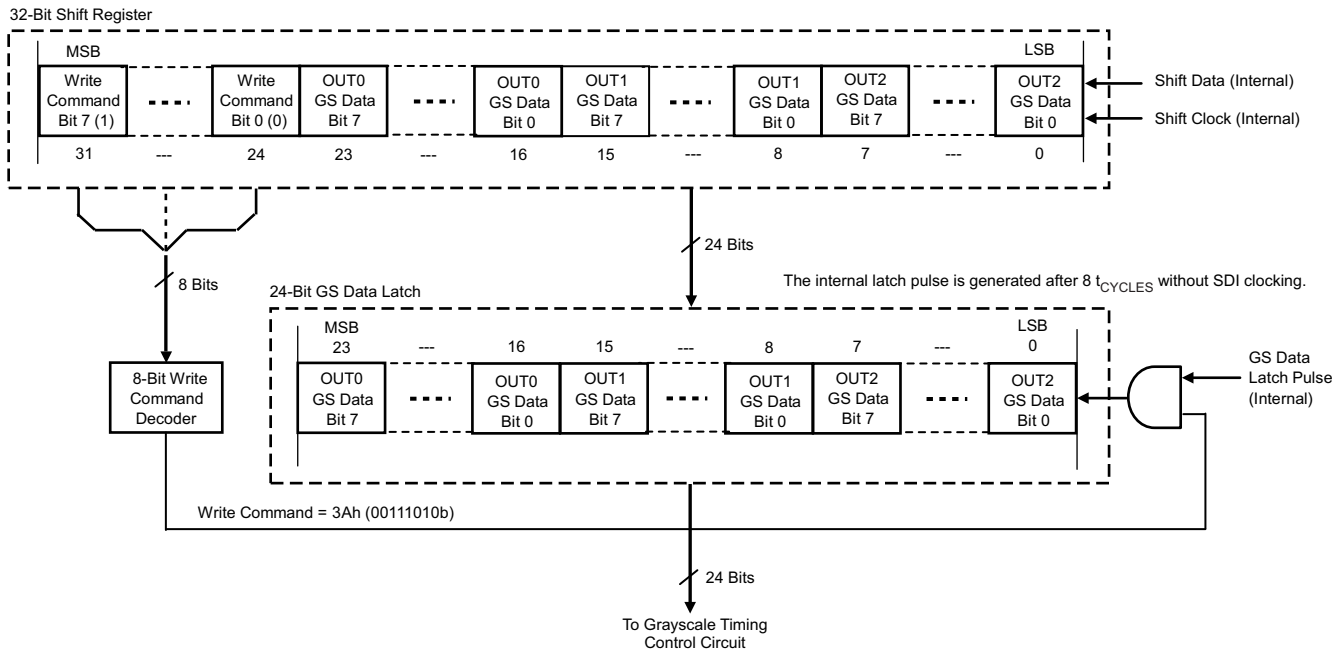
32-Bit Shift Register

MSB

LSB

| Write Command Bit 7 (1) | ... | Write Command Bit 0 (0) | OUT0 GS Data Bit 7 | ... | OUT0 GS Data Bit 0 | OUT1 GS Data Bit 7 | ... | OUT1 GS Data Bit 0 | OUT2 GS Data Bit 7 | ... | OUT2 GS Data Bit 0 |
|---|---|---|---|---|---|---|---|---|---|---|---|
| 31 | --- | 24 | 23 | --- | 16 | 15 | --- | 8 | 7 | --- | 0 |

Shift Data (Internal)

Shift Clock (Internal)

24 Bits

8 Bits

The internal latch pulse is generated after 8 $t_{CYCLES}$ without SDI clocking.

24-Bit GS Data Latch

MSB

LSB

| 23 | --- | 16 | 15 | --- | 8 | 7 | --- | 0 |
|---|---|---|---|---|---|---|---|---|
| OUT0 GS Data Bit 7 | ... | OUT0 GS Data Bit 0 | OUT1 GS Data Bit 7 | ... | OUT1 GS Data Bit 0 | OUT2 GS Data Bit 7 | ... | OUT2 GS Data Bit 0 |

8-Bit Write Command Decoder

GS Data Latch Pulse (Internal)

Write Command = 3Ah (00111010b)

24 Bits

To Grayscale Timing Control Circuit